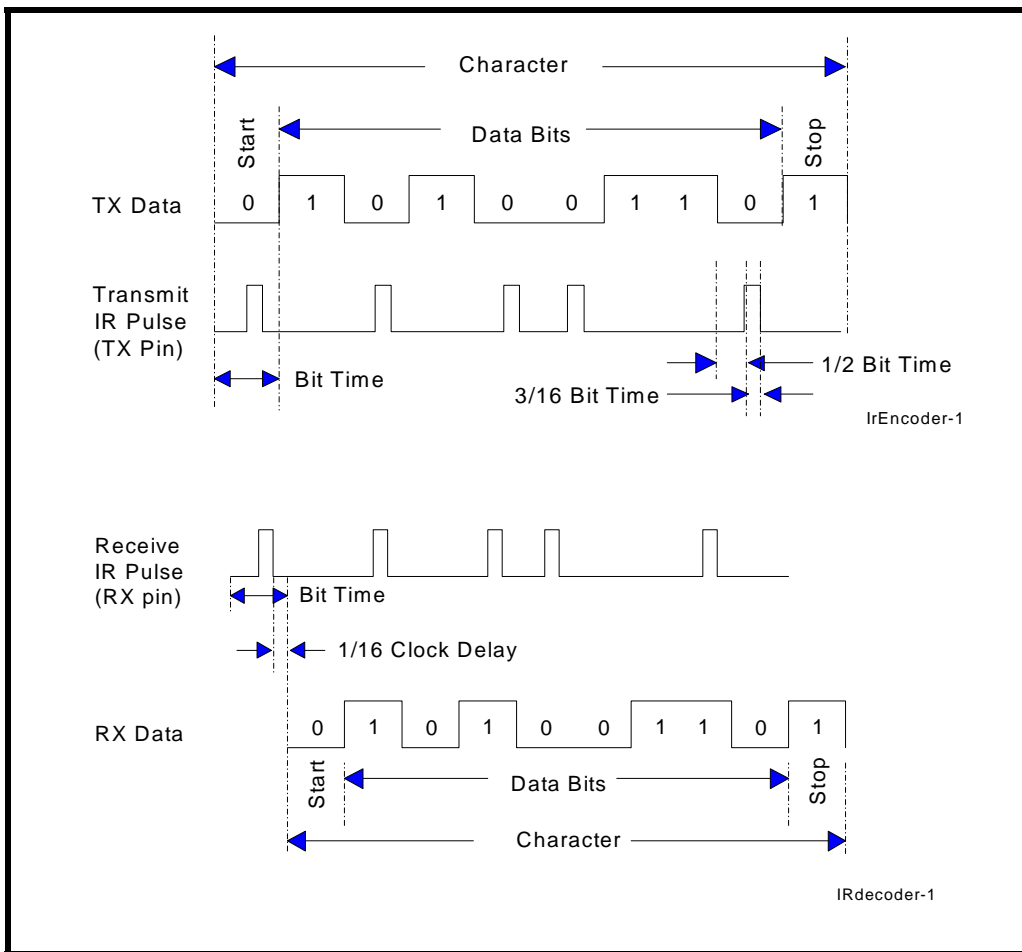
Character

Start

Data Bits

Stop

TX Data

0 1 0 1 0 0 1 1 0 1

Transmit IR Pulse (TX Pin)

Bit Time

1/2 Bit Time

3/16 Bit Time

IrEncoder-1

Receive IR Pulse (RX pin)

Bit Time

1/16 Clock Delay

RX Data

0 1 0 1 0 0 1 1 0 1

Start

Data Bits

Stop

Character

IRdecoder-1